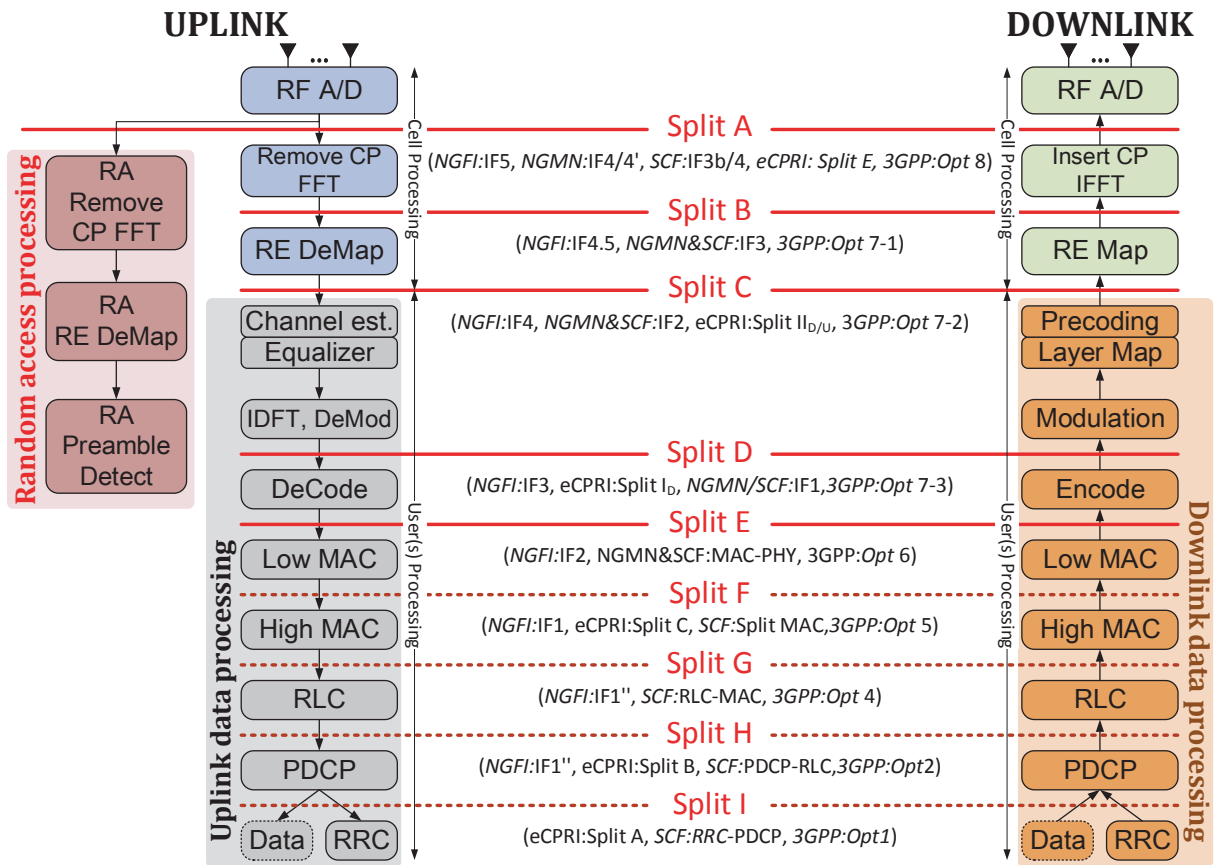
UPLINK

DOWNLINK

...

...

RF A/D

RF A/D

Cell Processing

Cell Processing

Split A

Random access processing

RA Remove CP FFT

Remove CP FFT

(*NGFI*:IF5, *NGMN:*IF4/4', *SCF*:IF3b/4, *eCPRI: Split E*, *3GPP:Opt* 8)

Insert CP IFFT

Split B

RE DeMap

(*NGFI*:IF4.5, *NGMN&SCF*:IF3, *3GPP:Opt* 7-1)

RE Map

RA RE DeMap

Split C

Channel est.

Equalizer

(*NGFI*:IF4, *NGMN&SCF*:IF2, eCPRI:Split II$_{D/U}$, 3*GPP:Opt* 7-2)

Precoding

Layer Map

RA Preamble Detect

IDFT, DeMod

Modulation

Split D

DeCode

(*NGFI*:IF3, eCPRI:Split I$_{D}$, *NGMN/SCF*:IF1,*3GPP:Opt* 7-3)

Encode

User(s) Processing

User(s) Processing

Split E

Uplink data processing

Low MAC

(*NGFI:*IF2, NGMN&SCF:MAC-PHY, 3GPP:*Opt* 6)

Low MAC

Downlink data processing

Split F

High MAC

(*NGFI*:IF1, eCPRI:Split C, *SCF*:Split MAC,*3GPP:Opt* 5)

High MAC

Split G

RLC

(*NGFI*:IF1'', *SCF*:RLC-MAC, *3GPP:Opt* 4)

RLC

Split H

PDCP

(*NGFI*:IF1'', eCPRI:Split B, *SCF*:PDCP-RLC,*3GPP:Opt*2)

PDCP

Split I

Data

RRC

(eCPRI:Split A, *SCF:RRC*-PDCP, *3GPP:Opt1*)

Data

RRC